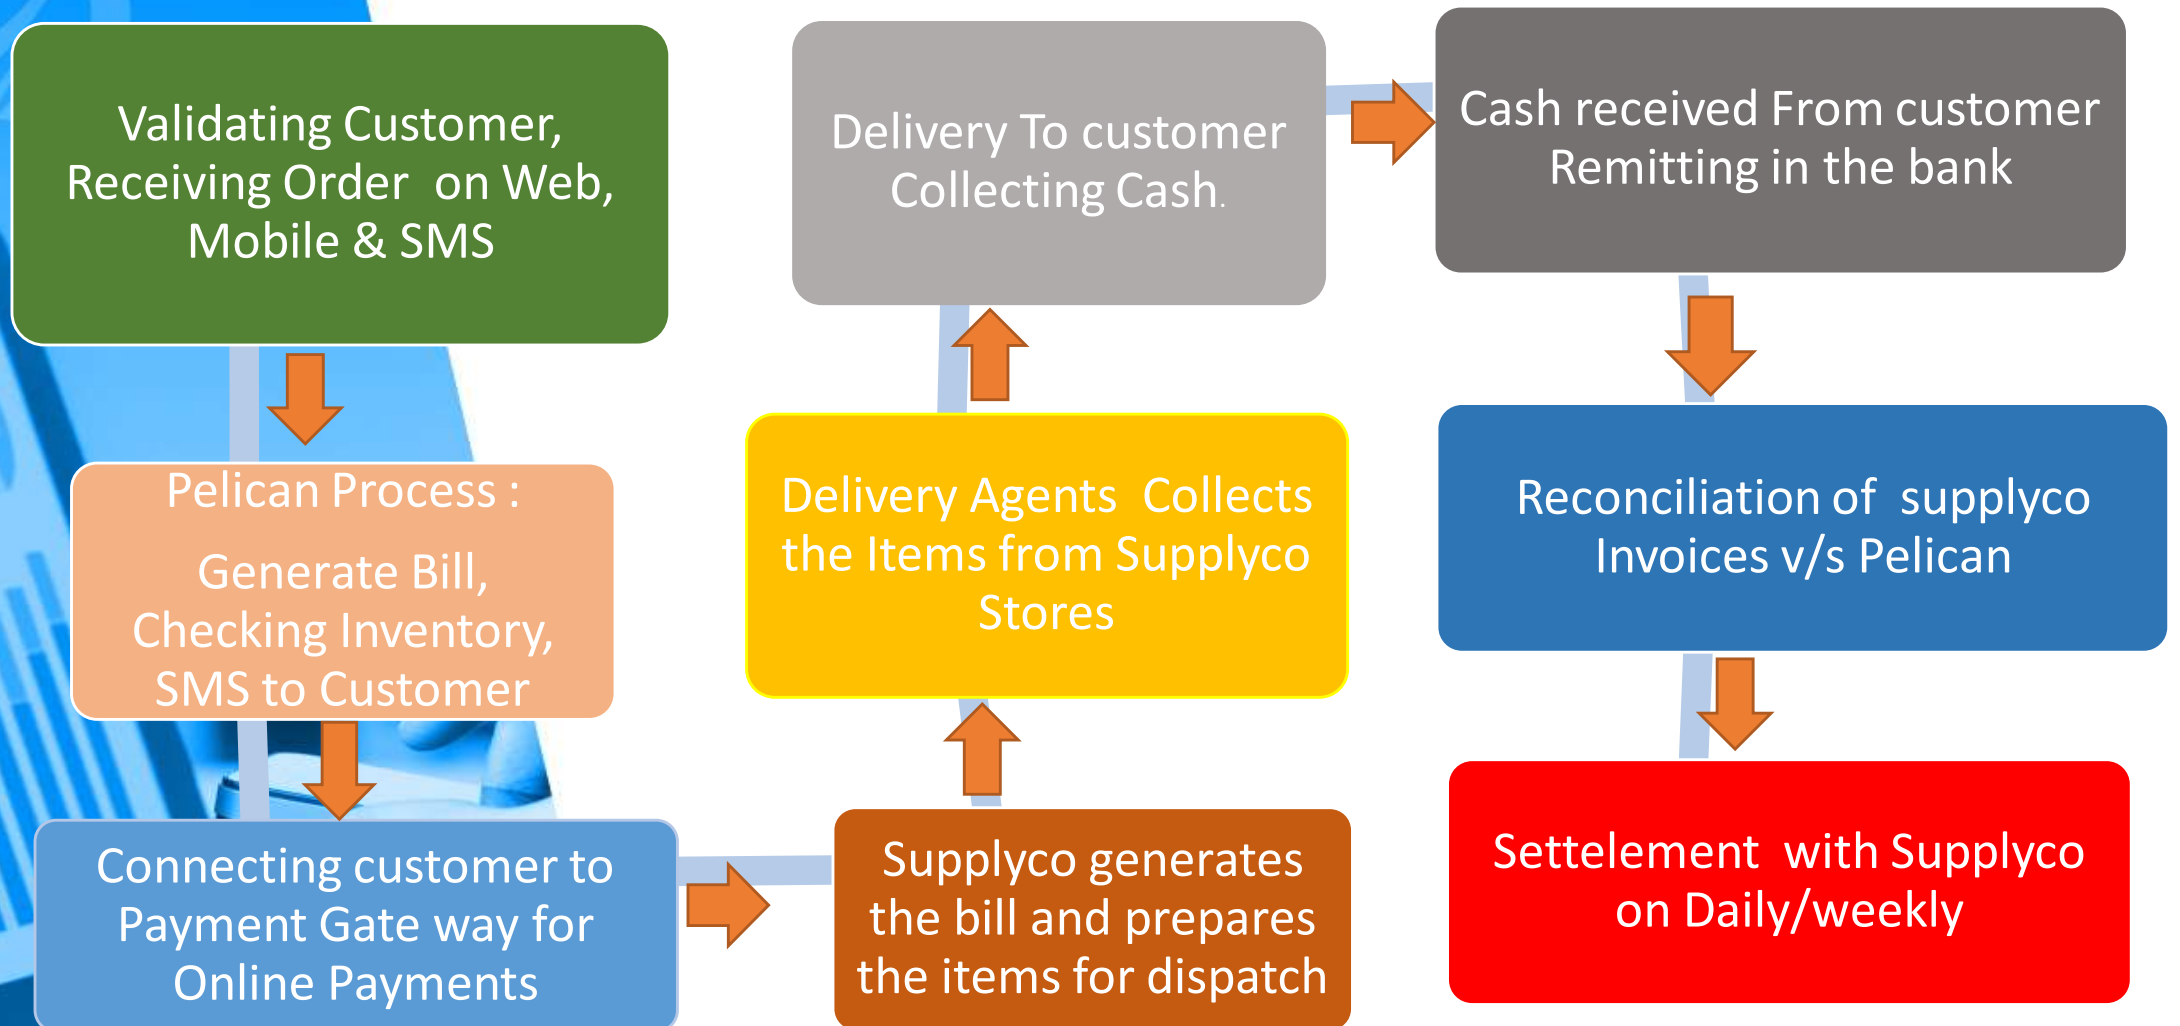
Validating Customer, Receiving Order on Web, Mobile & SMS

Pelican Process :

Generate Bill, Checking Inventory, SMS to Customer

Connecting customer to Payment Gate way for Online Payments

Supplyco generates the bill and prepares the items for dispatch

Delivery Agents Collects the Items from Supplyco Stores

Delivery To customer Collecting Cash.

Cash received From customer Remitting in the bank

Reconciliation of supplyco Invoices v/s Pelican

Settelement with Supplyco on Daily/weekly